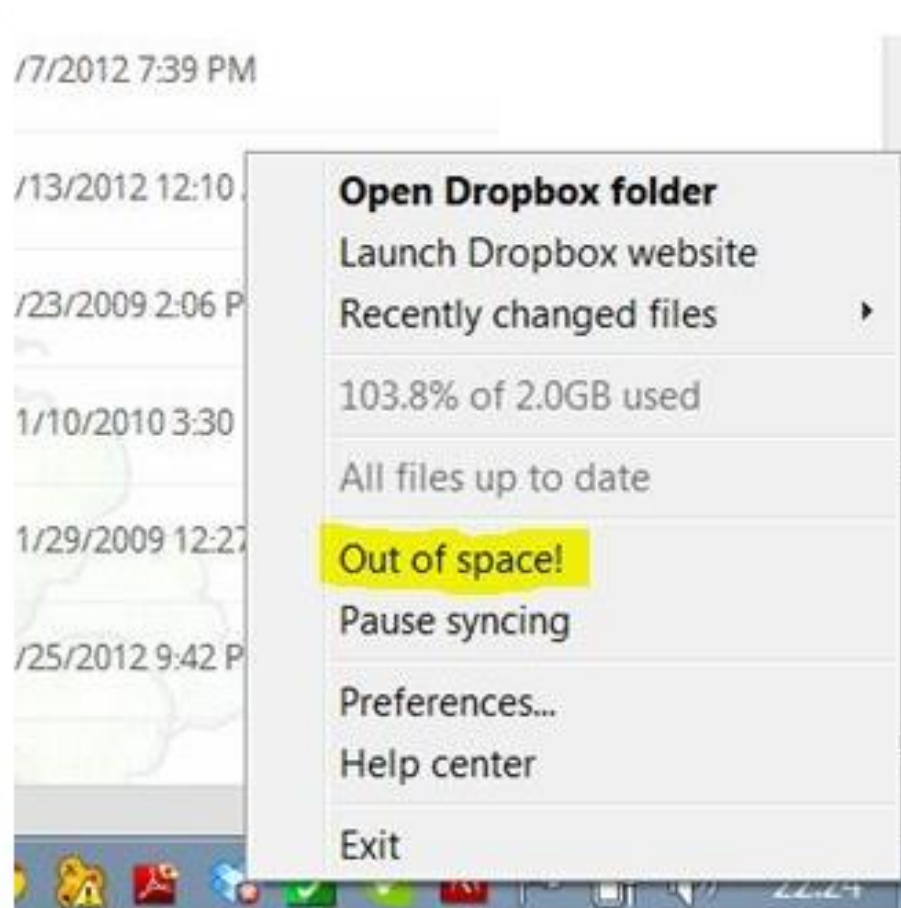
/7/2012 7:39 PM

/13/2012 12:10

/23/2009 2:06 P

1/10/2010 3:30

1/29/2009 12:27

/25/2012 9:42 P

**Open Dropbox folder**
Launch Dropbox website
Recently changed files

103.8% of 2.0GB used

All files up to date

Out of space!
Pause syncing

Preferences...
Help center

Exit

22:24